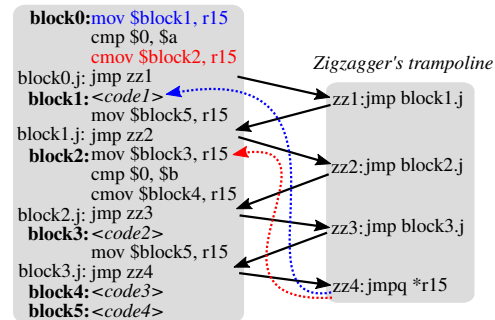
block0: mov \$block1, r15
cmp \$0, \$a
cmov \$block2, r15
block0.j: jmp zz1
block1: <code1>
mov \$block5, r15
block1.j: jmp zz2
block2: mov \$block3, r15
cmp \$0, \$b
cmov \$block4, r15
block2.j: jmp zz3
block3: <code2>
mov \$block5, r15
block3.j: jmp zz4
block4: <code3>
block5: <code4>

Zigzagger's trampoline

zz1: jmp block1.j
zz2: jmp block2.j
zz3: jmp block3.j
zz4: jmpq *r15